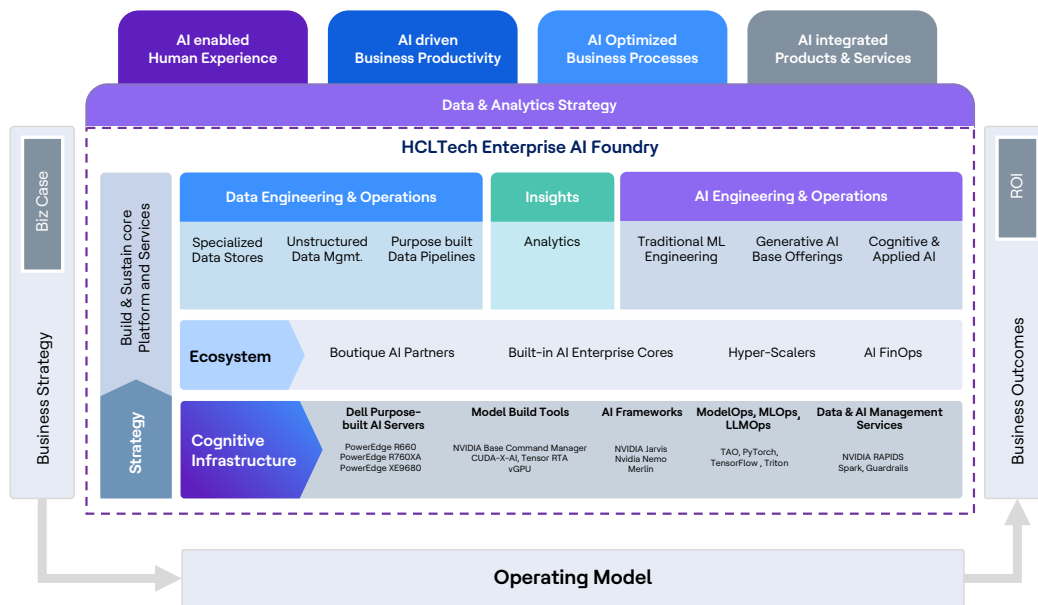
AI enabled Human Experience

AI driven Business Productivity

AI Optimized Business Processes

AI integrated Products & Services

Data & Analytics Strategy

Biz Case

Business Strategy

HCLTech Enterprise AI Foundry

Build & Sustain core Platform and Services

Strategy

Data Engineering & Operations

Specialized Data Stores

Unstructured Data Mgmt.

Purpose built Data Pipelines

Insights

Analytics

AI Engineering & Operations

Traditional ML Engineering

Generative AI Base Offerings

Cognitive & Applied AI

Ecosystem

Boutique AI Partners

Built-in AI Enterprise Cores

Hyper-Scalers

AI FinOps

Cognitive Infrastructure

Dell Purpose-built AI Servers

PowerEdge R660
PowerEdge R760XA
PowerEdge XE9680

Model Build Tools

NVIDIA Base Command Manager
CUDA-X-AI, Tensor RTA
vGPU

AI Frameworks

NVIDIA Jarvis
Nvidia Nemo
Merlin

ModelOps, MLOps, LLMOps

TAO, PyTorch, TensorFlow , Triton

Data & AI Management Services

NVIDIA RAPIDS
Spark, Guardrails

ROI

Business Outcomes

Operating Model